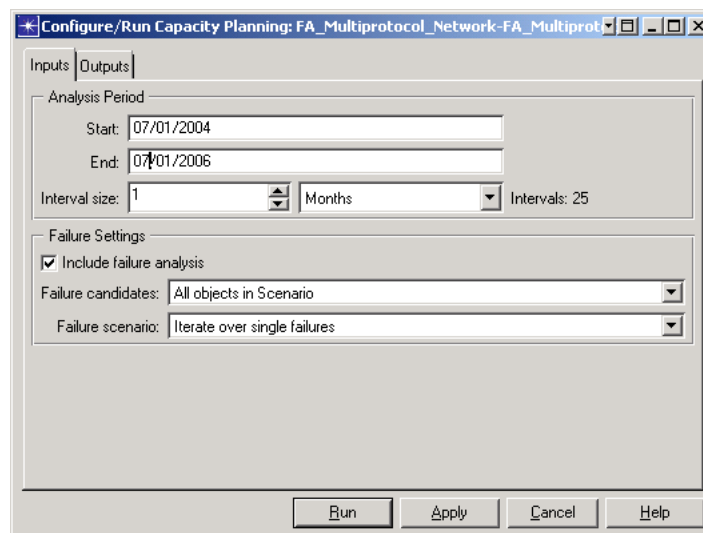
Configure/Run Capacity Planning: FA_Multiprotocol_Network-FA_Multiprot

Inputs | Outputs

Analysis Period

Start: 07/01/2004

End: 07/01/2006

Interval size: 1 | Months | Intervals: 25

Failure Settings

☑ Include failure analysis

Failure candidates: All objects in Scenario

Failure scenario: Iterate over single failures

Run | Apply | Cancel | Help